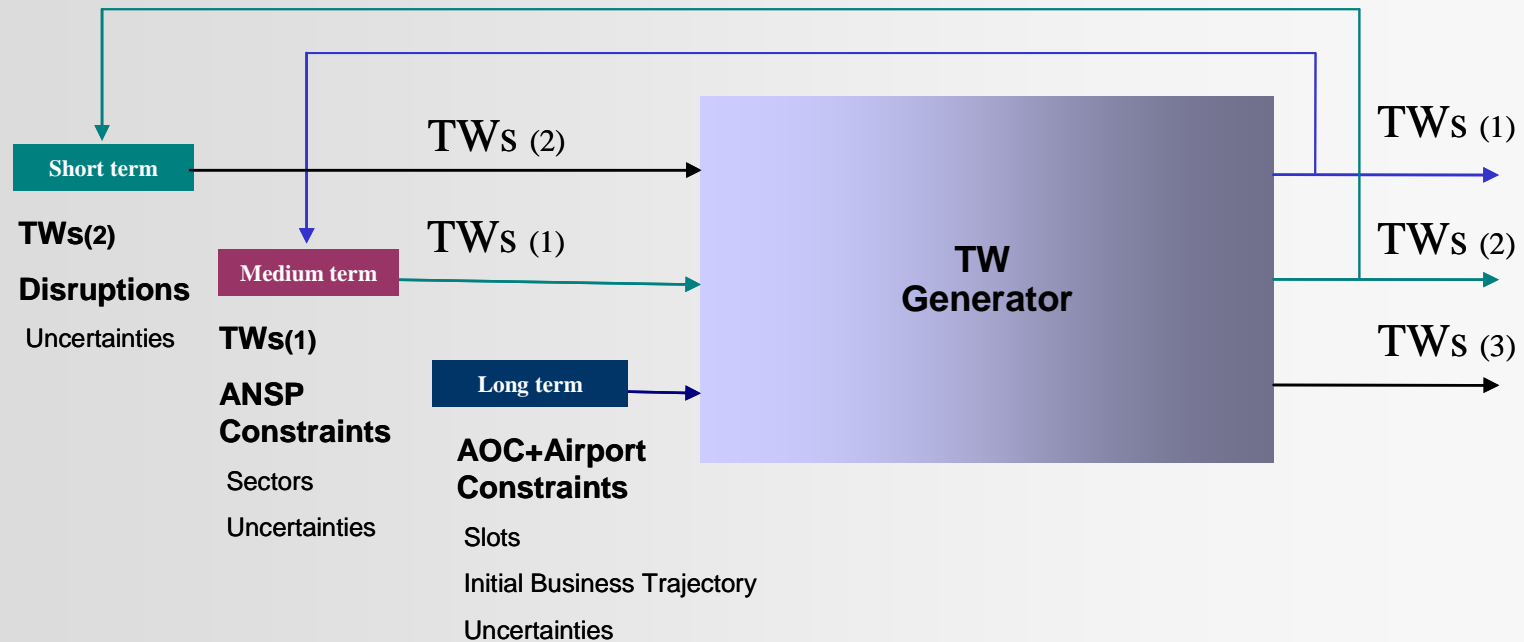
Short term

TWs(2)

Disruptions

Uncertainties

Medium term

TWs(1)

ANSP Constraints

Sectors

Uncertainties

Long term

AOC+Airport Constraints

Slots

Initial Business Trajectory

Uncertainties

TWs (2)

TWs (1)

TW Generator

TWs (1)

TWs (2)

TWs (3)